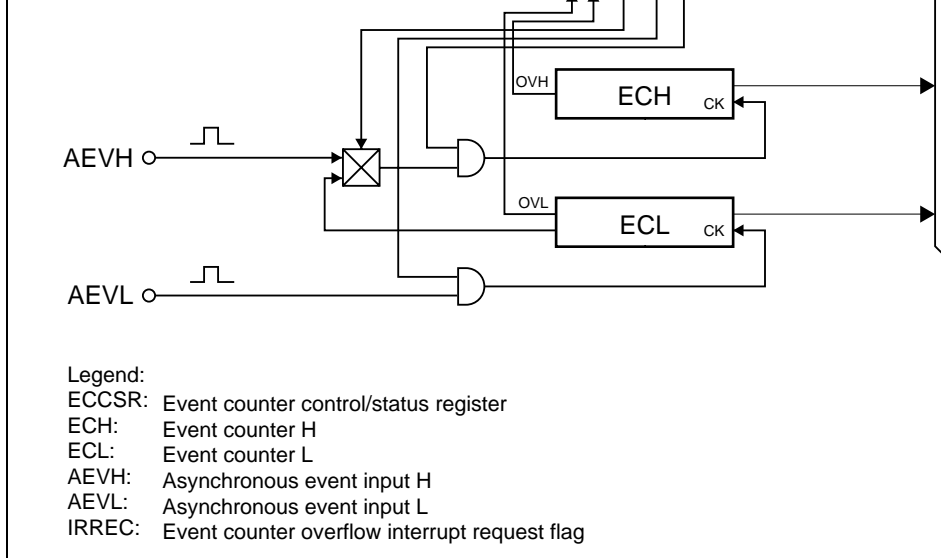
OVH
ECH
CK
AEVH
OVL
ECL
CK
AEVL

Legend:
ECCSR: Event counter control/status register
ECH: Event counter H
ECL: Event counter L
AEVH: Asynchronous event input H
AEVL: Asynchronous event input L
IRREC: Event counter overflow interrupt request flag